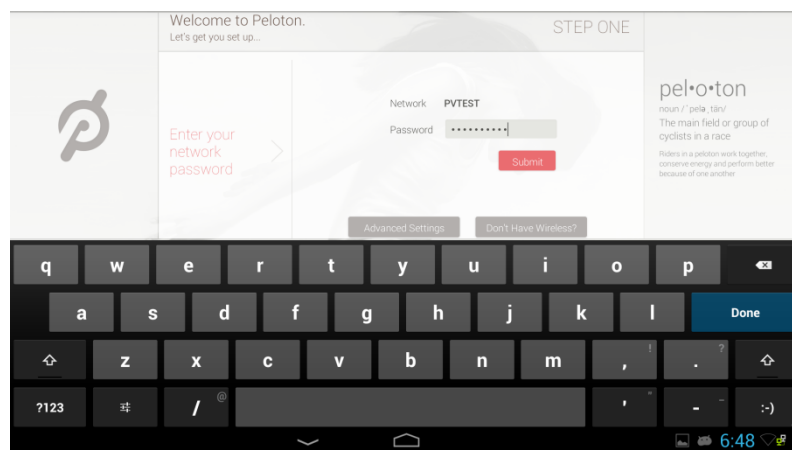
Welcome to Peloton.
Let's get you set up...

STEP ONE

Enter your network password

Network PVTEST
Password ••••••••••

Submit

Advanced Settings
Don't Have Wireless?

pel•o•ton
noun / ˈpelə͵tän/
The main field or group of cyclists in a race

Riders in a peloton work together, conserve energy and perform better because of one another

q w e r t y u i o p
a s d f g h j k l Done
z x c v b n m , ! . ?
?123 / @ ' " - _ :-)

6:48